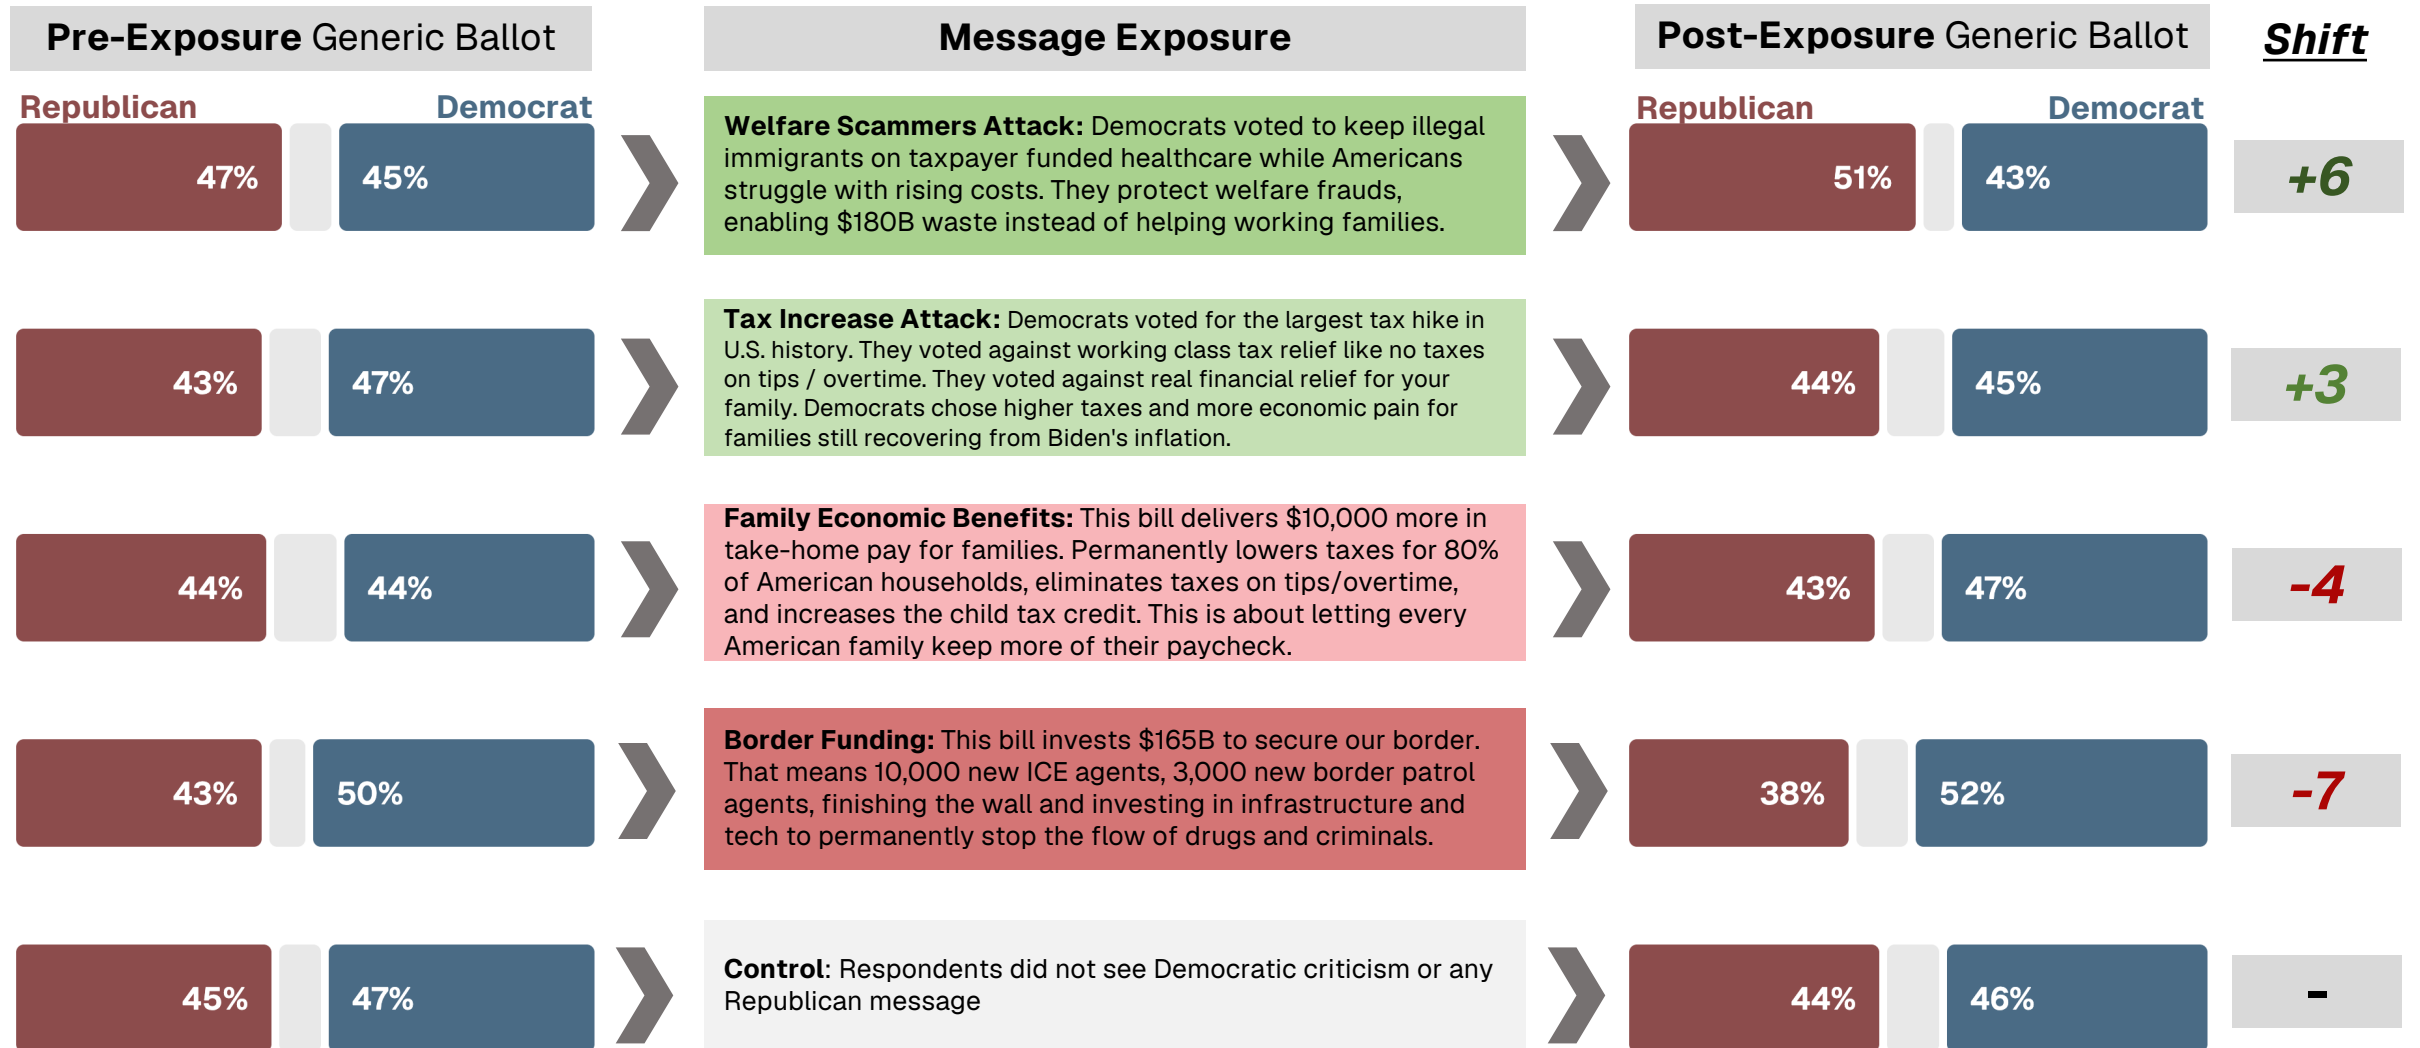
Pre-Exposure Generic Ballot

Message Exposure

Post-Exposure Generic Ballot

Shift

Republican

Democrat

47%

45%

Welfare Scammers Attack: Democrats voted to keep illegal immigrants on taxpayer funded healthcare while Americans struggle with rising costs. They protect welfare frauds, enabling $180B waste instead of helping working families.

Republican

Democrat

51%

43%

+6

43%

47%

Tax Increase Attack: Democrats voted for the largest tax hike in U.S. history. They voted against working class tax relief like no taxes on tips / overtime. They voted against real financial relief for your family. Democrats chose higher taxes and more economic pain for families still recovering from Biden's inflation.

44%

45%

+3

44%

44%

Family Economic Benefits: This bill delivers $10,000 more in take-home pay for families. Permanently lowers taxes for 80% of American households, eliminates taxes on tips/overtime, and increases the child tax credit. This is about letting every American family keep more of their paycheck.

43%

47%

-4

43%

50%

Border Funding: This bill invests $165B to secure our border. That means 10,000 new ICE agents, 3,000 new border patrol agents, finishing the wall and investing in infrastructure and tech to permanently stop the flow of drugs and criminals.

38%

52%

-7

45%

47%

Control: Respondents did not see Democratic criticism or any Republican message

44%

46%

-